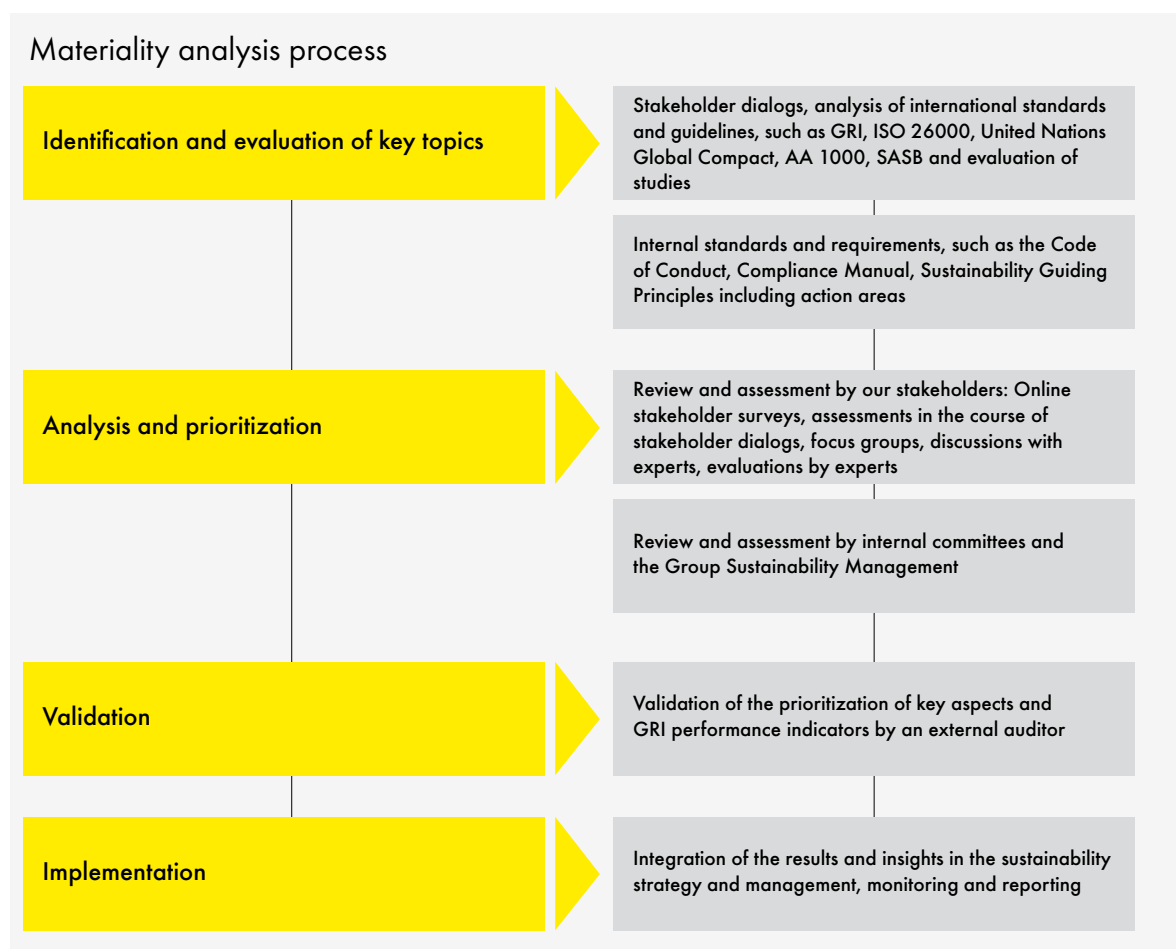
Materiality analysis process

Identification and evaluation of key topics

Stakeholder dialogs, analysis of international standards and guidelines, such as GRI, ISO 26000, United Nations Global Compact, AA 1000, SASB and evaluation of studies

Internal standards and requirements, such as the Code of Conduct, Compliance Manual, Sustainability Guiding Principles including action areas

Analysis and prioritization

Review and assessment by our stakeholders: Online stakeholder surveys, assessments in the course of stakeholder dialogs, focus groups, discussions with experts, evaluations by experts

Review and assessment by internal committees and the Group Sustainability Management

Validation

Validation of the prioritization of key aspects and GRI performance indicators by an external auditor

Implementation

Integration of the results and insights in the sustainability strategy and management, monitoring and reporting